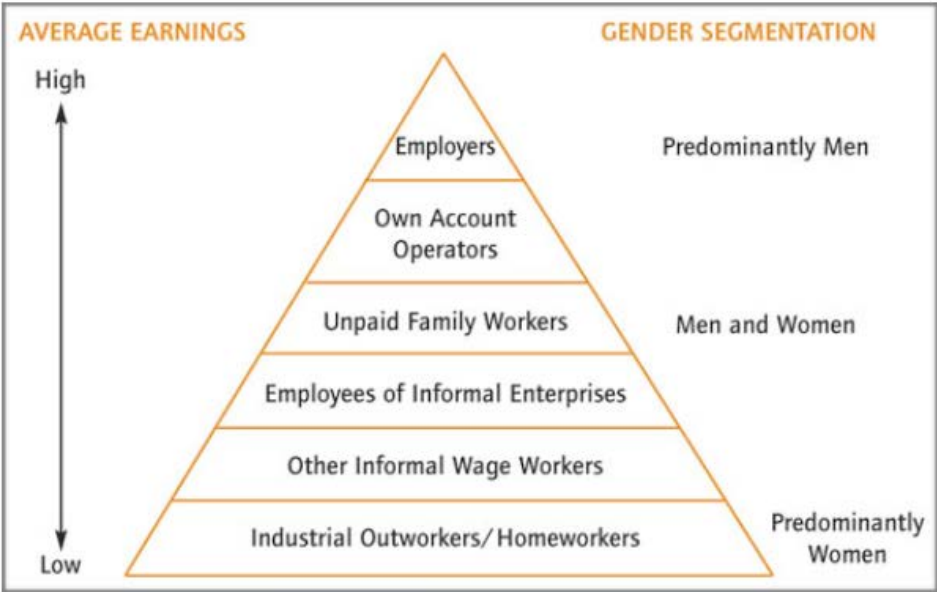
AVERAGE EARNINGS

GENDER SEGMENTATION

High

Employers

Predominantly Men

Own Account Operators

Unpaid Family Workers

Men and Women

Employees of Informal Enterprises

Other Informal Wage Workers

Industrial Outworkers/Homeworkers

Predominantly Women

Low